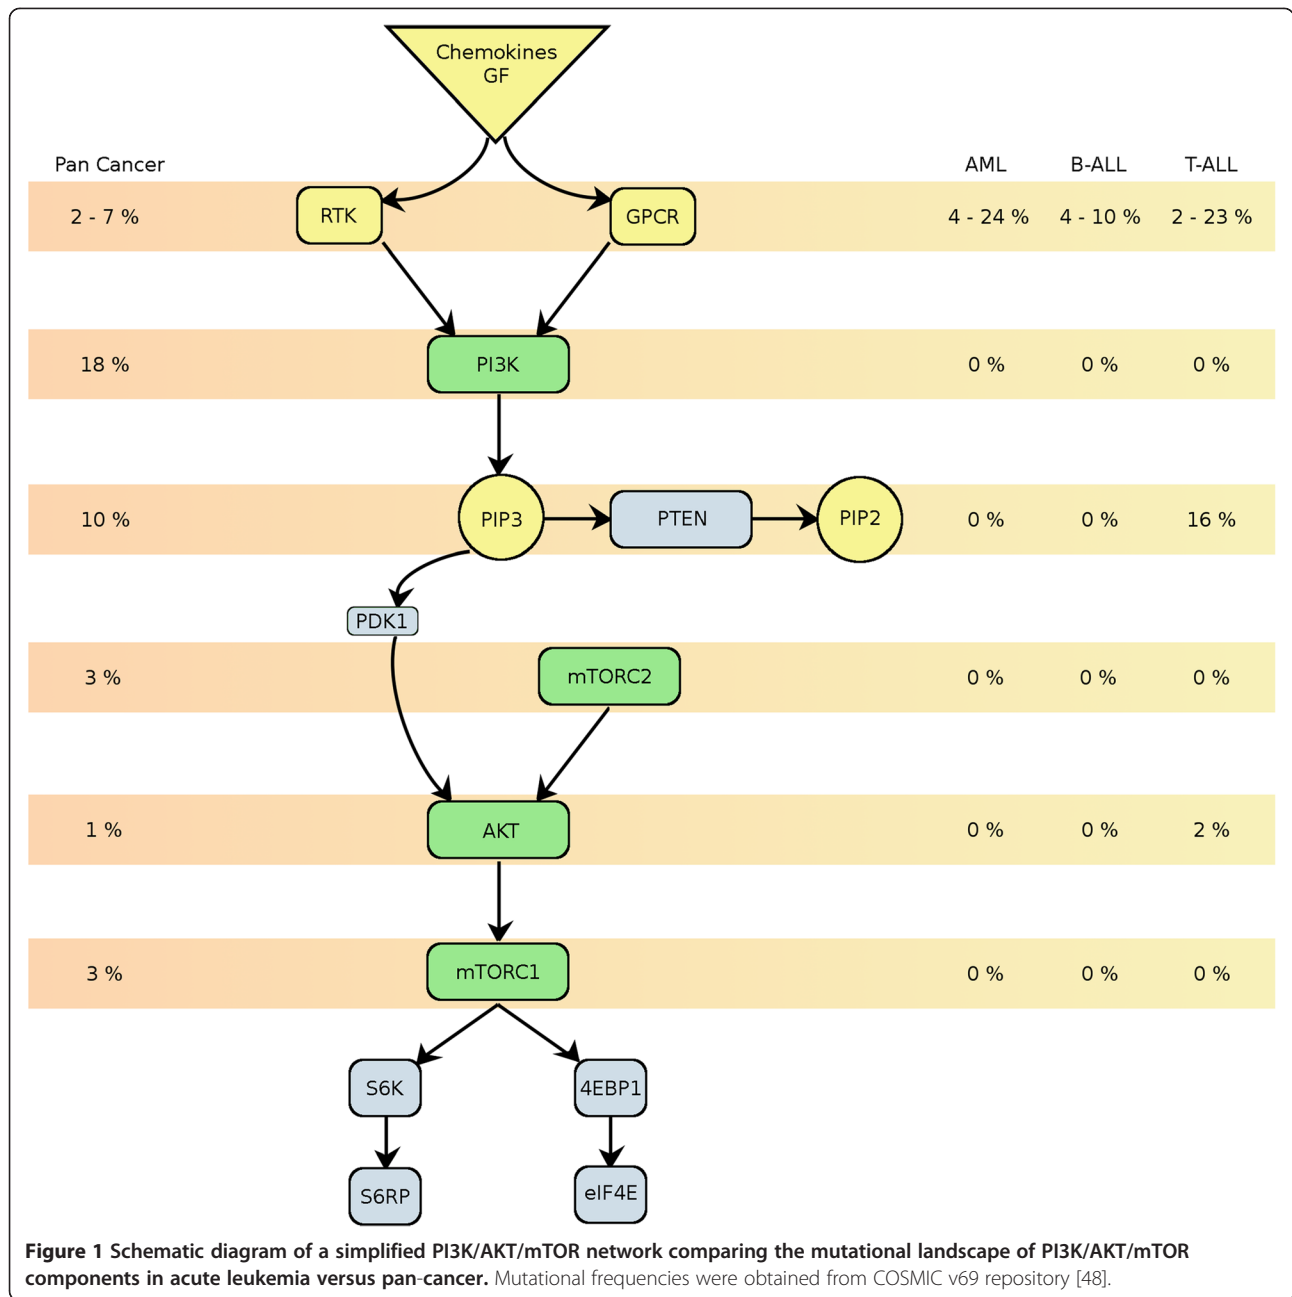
Chemokines
GF

Pan Cancer

AML B-ALL T-ALL

2 - 7 % RTK GPCR 4 - 24 % 4 - 10 % 2 - 23 %

18 % PI3K 0 % 0 % 0 %

10 % PIP3 PTEN PIP2 0 % 0 % 16 %

PDK1

3 % mTORC2 0 % 0 % 0 %

1 % AKT 0 % 0 % 2 %

3 % mTORC1 0 % 0 % 0 %

S6K 4EBP1

S6RP eIF4E

**Figure 1 Schematic diagram of a simplified PI3K/AKT/mTOR network comparing the mutational landscape of PI3K/AKT/mTOR components in acute leukemia versus pan-cancer.** Mutational frequencies were obtained from COSMIC v69 repository [48].